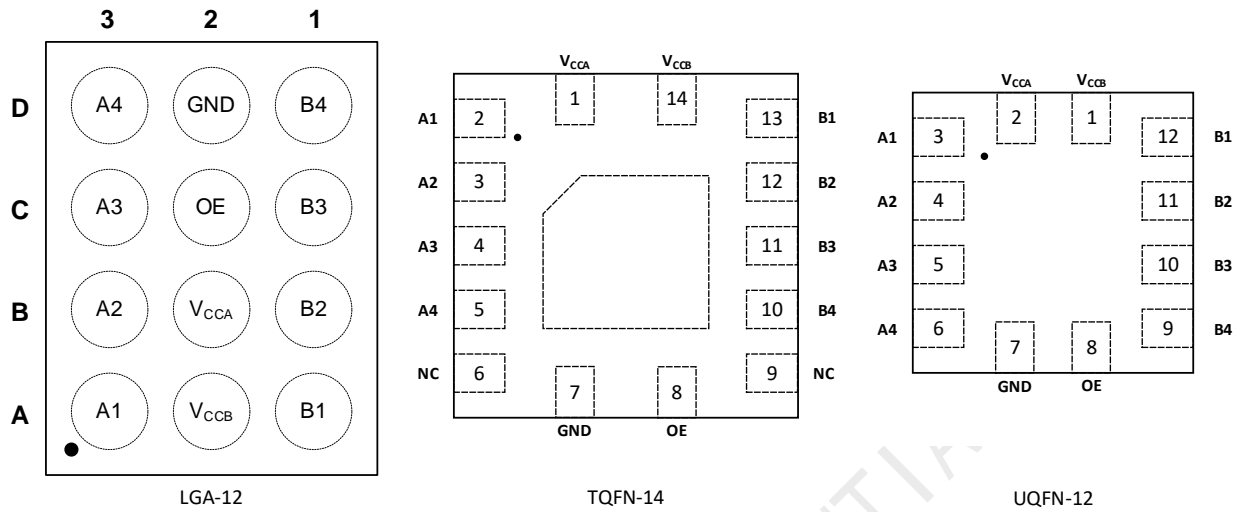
3 2 1

D A4 GND B4

C A3 OE B3

B A2 $V_{CCA}$ B2

A A1 $V_{CCB}$ B1

LGA-12

$V_{CCA}$ $V_{CCB}$

1 14

A1 2 13 B1

A2 3 12 B2

A3 4 11 B3

A4 5 10 B4

NC 6 9 NC

7 8

GND OE

TQFN-14

$V_{CCA}$ $V_{CCB}$

2 1

A1 3 12 B1

A2 4 11 B2

A3 5 10 B3

A4 6 9 B4

7 8

GND OE

UQFN-12